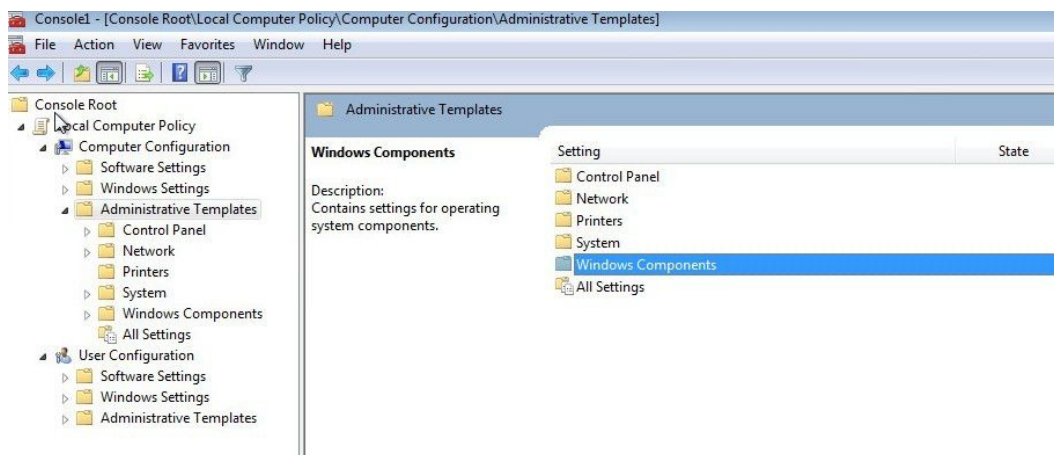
Console1 - [Console Root\Local Computer Policy\Computer Configuration\Administrative Templates]

File Action View Favorites Window Help

Console Root
Local Computer Policy
Computer Configuration
Software Settings
Windows Settings
Administrative Templates
Control Panel
Network
Printers
System
Windows Components
All Settings
User Configuration
Software Settings
Windows Settings
Administrative Templates

Administrative Templates

Windows Components

Description:
Contains settings for operating system components.

| Setting | State |
|---|---|
| Control Panel | |
| Network | |
| Printers | |
| System | |
| Windows Components | |
| All Settings | |